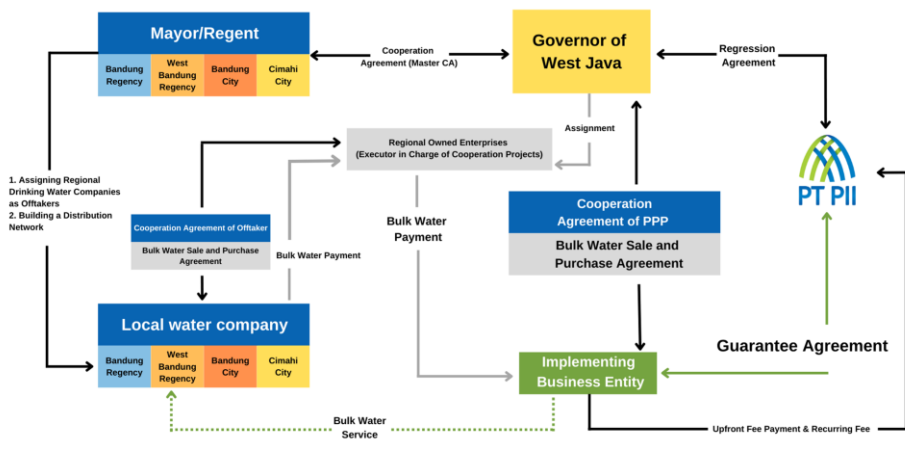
Mayor/Regent

| Bandung Regency | West Bandung Regency | Bandung City | Cimahi City |
|---|---|---|---|

Cooperation Agreement (Master CA)

Governor of West Java

Regression Agreement

Assignment

Regional Owned Enterprises (Executor in Charge of Cooperation Projects)

PT PII

1. Assigning Regional Drinking Water Companies as Offtakers
2. Building a Distribution Network

Cooperation Agreement of Offtaker

Bulk Water Sale and Purchase Agreement

Bulk Water Payment

Bulk Water Payment

Cooperation Agreement of PPP

Bulk Water Sale and Purchase Agreement

Local water company

| Bandung Regency | West Bandung Regency | Bandung City | Cimahi City |
|---|---|---|---|

Guarantee Agreement

Implementing Business Entity

Bulk Water Service

Upfront Fee Payment & Recurring Fee